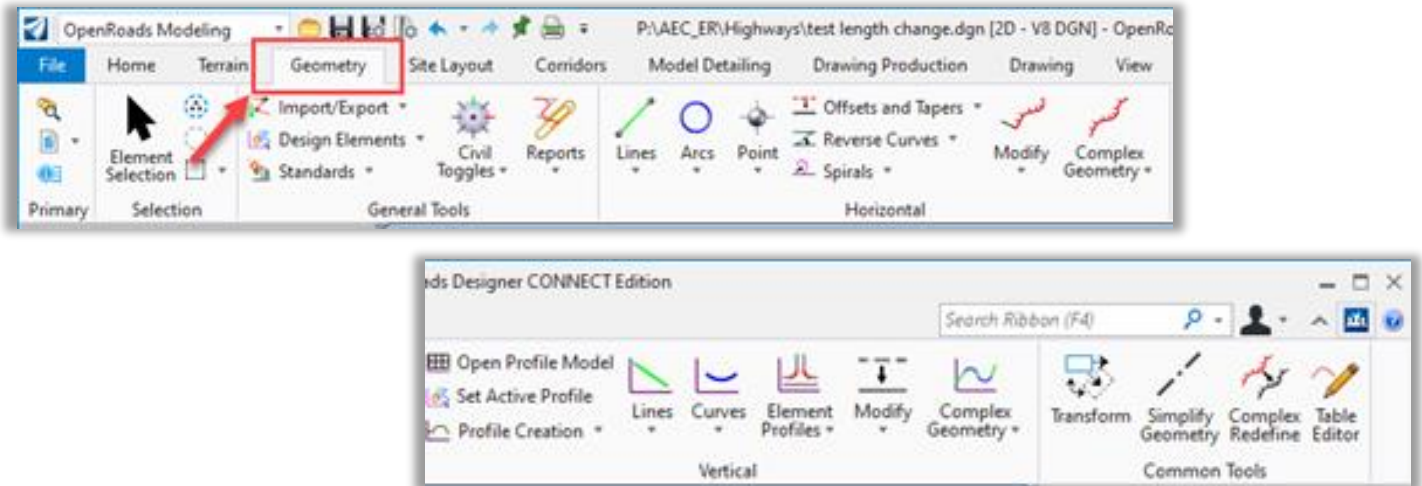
OpenRoads Modeling

P:\AEC_ER\Highways\test length change.dgn [2D - V8 DGN] - OpenRo

File Home Terrain Geometry Site Layout Corridors Model Detailing Drawing Production Drawing View

Primary

Element Selection

Selection

Import/Export

Design Elements

Standards

Civil Toggles

Reports

General Tools

Lines Arcs Point

Offsets and Tapers

Reverse Curves

Spirals

Modify

Complex Geometry

Horizontal

ads Designer CONNECT Edition

Search Ribbon (F4)

Open Profile Model

Set Active Profile

Profile Creation

Lines Curves Element Profiles Modify Complex Geometry

Vertical

Transform Simplify Geometry Complex Redefine Table Editor

Common Tools